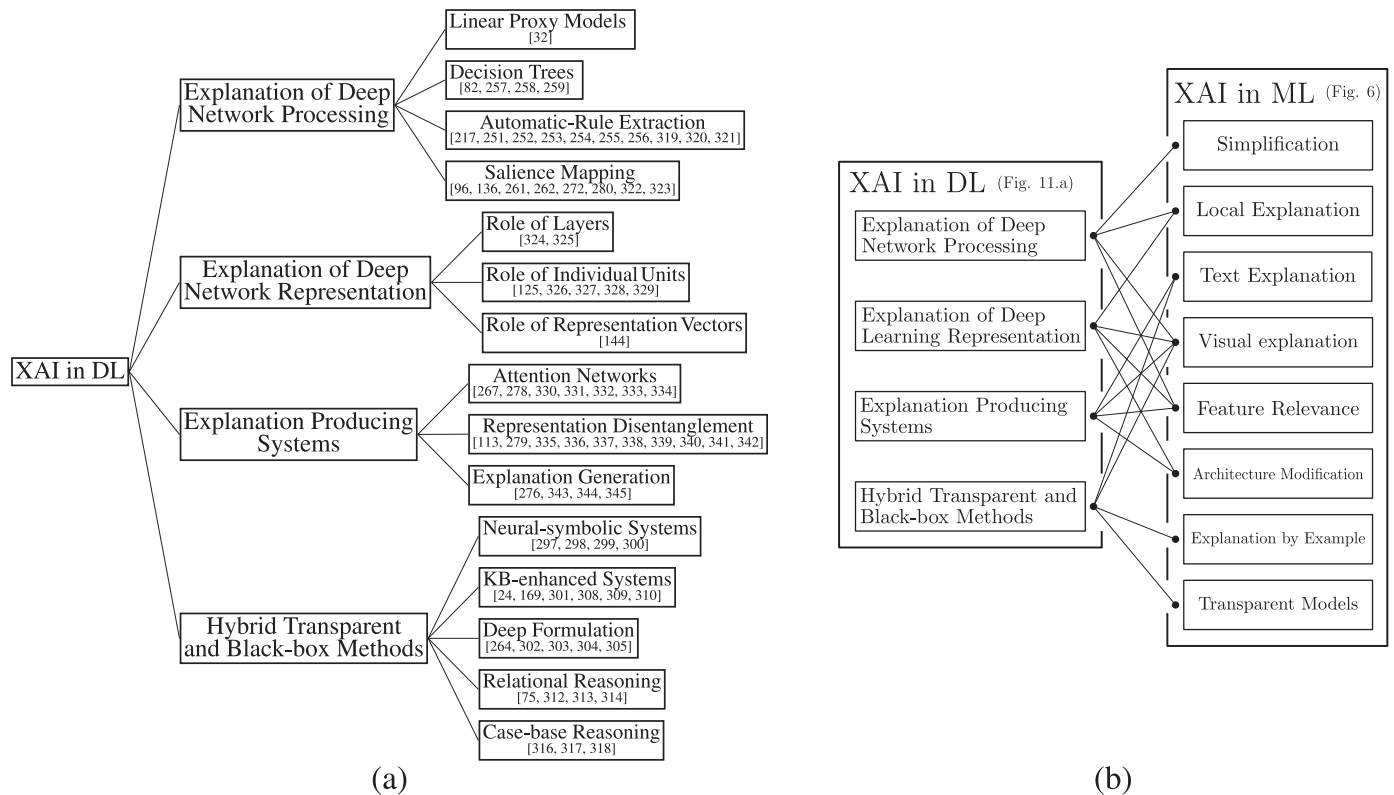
XAI in DL

Explanation of Deep Network Processing

Linear Proxy Models
[32]

Decision Trees
[82, 257, 258, 259]

Automatic-Rule Extraction
[217, 251, 252, 253, 254, 255, 256, 319, 320, 321]

Salience Mapping
[96, 136, 261, 262, 272, 280, 322, 323]

Explanation of Deep Network Representation

Role of Layers
[324, 325]

Role of Individual Units
[125, 326, 327, 328, 329]

Role of Representation Vectors
[144]

Explanation Producing Systems

Attention Networks
[267, 278, 330, 331, 332, 333, 334]

Representation Disentanglement
[113, 279, 335, 336, 337, 338, 339, 340, 341, 342]

Explanation Generation
[276, 343, 344, 345]

Hybrid Transparent and Black-box Methods

Neural-symbolic Systems
[297, 298, 299, 300]

KB-enhanced Systems
[24, 169, 301, 308, 309, 310]

Deep Formulation
[264, 302, 303, 304, 305]

Relational Reasoning
[75, 312, 313, 314]

Case-base Reasoning
[316, 317, 318]

(a)

XAI in DL (Fig. 11.a)

Explanation of Deep Network Processing

Explanation of Deep Learning Representation

Explanation Producing Systems

Hybrid Transparent and Black-box Methods

XAI in ML (Fig. 6)

Simplification

Local Explanation

Text Explanation

Visual explanation

Feature Relevance

Architecture Modification

Explanation by Example

Transparent Models

(b)